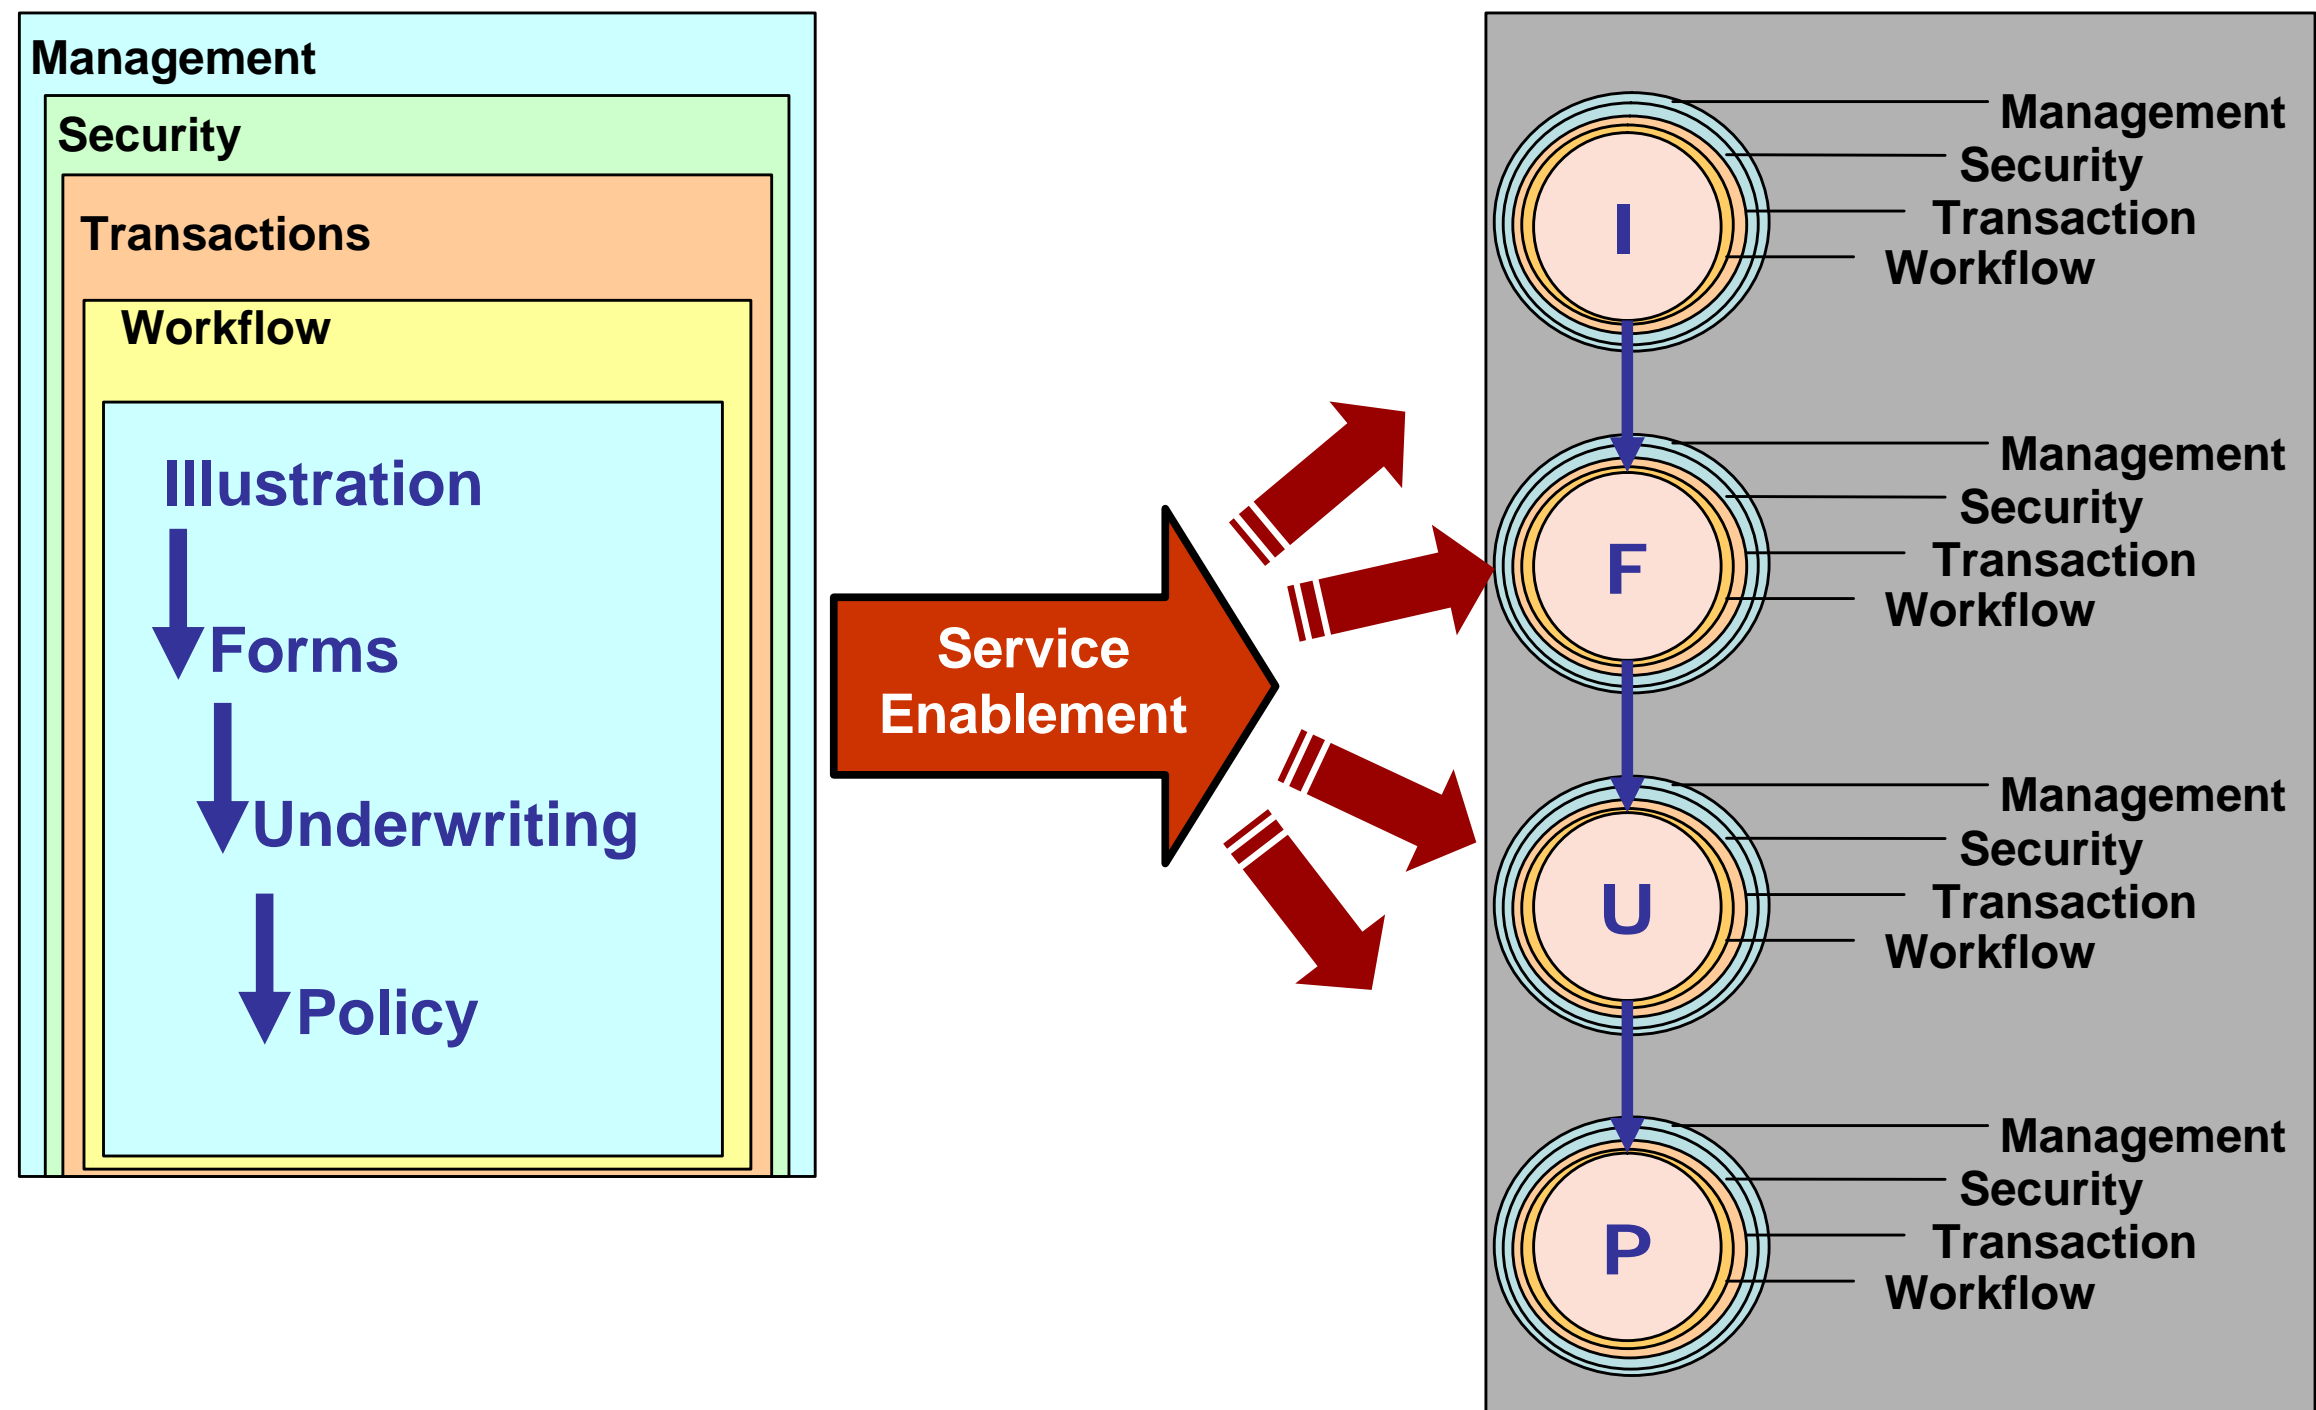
Management

Security

Transactions

Workflow

Illustration

Forms

Underwriting

Policy

Service Enablement

I
Management
Security
Transaction
Workflow

F
Management
Security
Transaction
Workflow

U
Management
Security
Transaction
Workflow

P
Management
Security
Transaction
Workflow